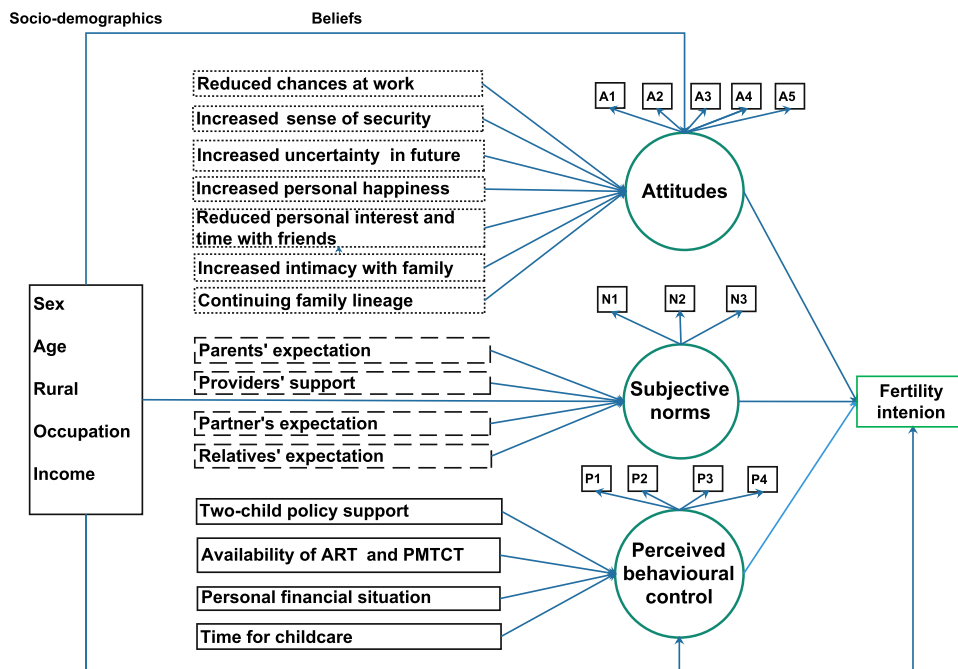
Socio-demographics

Beliefs

Reduced chances at work

Increased sense of security

Increased uncertainty in future

Increased personal happiness

Reduced personal interest and time with friends

Increased intimacy with family

Continuing family lineage

A1 A2 A3 A4 A5

Attitudes

Sex

Age

Rural

Occupation

Income

N1 N2 N3

Parents' expectation

Providers' support

Partner's expectation

Relatives' expectation

Subjective norms

Fertility intenion

P1 P2 P3 P4

Two-child policy support

Availability of ART and PMTCT

Personal financial situation

Time for childcare

Perceived behavioural control